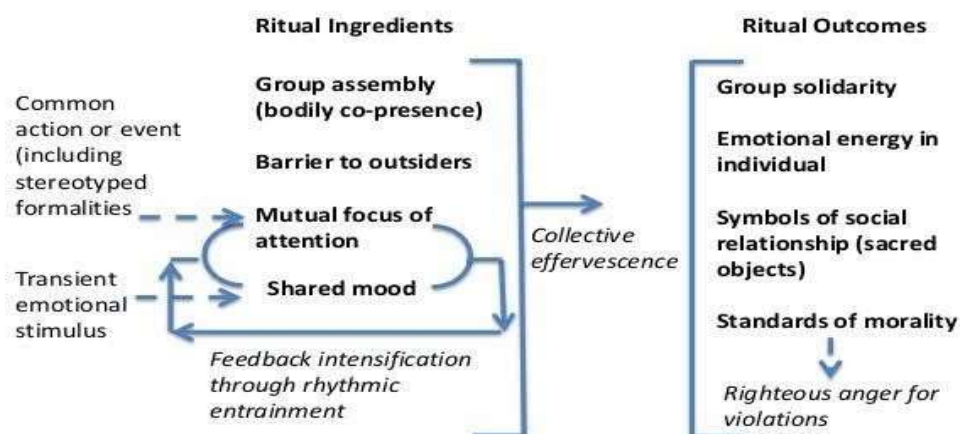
Ritual Ingredients

Group assembly (bodily co-presence)

Barrier to outsiders

Mutual focus of attention

Shared mood

Common action or event (including stereotyped formalities

Transient emotional stimulus

Feedback intensification through rhythmic entrainment

Collective effervescence

Ritual Outcomes

Group solidarity

Emotional energy in individual

Symbols of social relationship (sacred objects)

Standards of morality

Righteous anger for violations